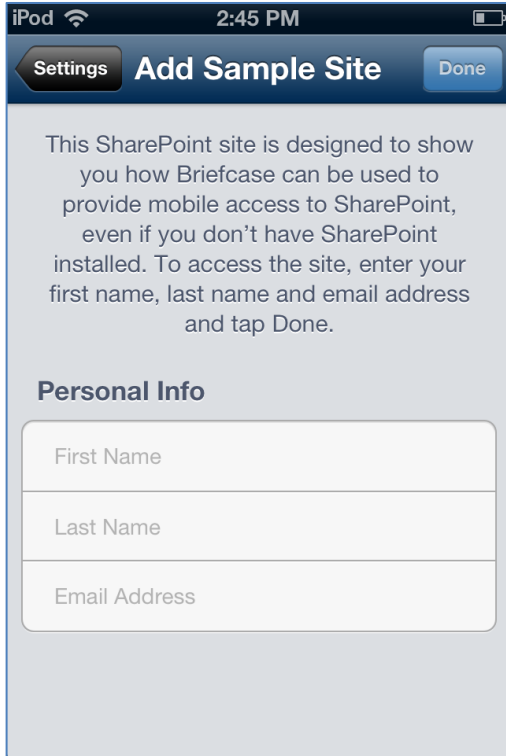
iPod 2:45 PM

Settings Add Sample Site Done

This SharePoint site is designed to show you how Briefcase can be used to provide mobile access to SharePoint, even if you don't have SharePoint installed. To access the site, enter your first name, last name and email address and tap Done.

Personal Info

First Name

Last Name

Email Address